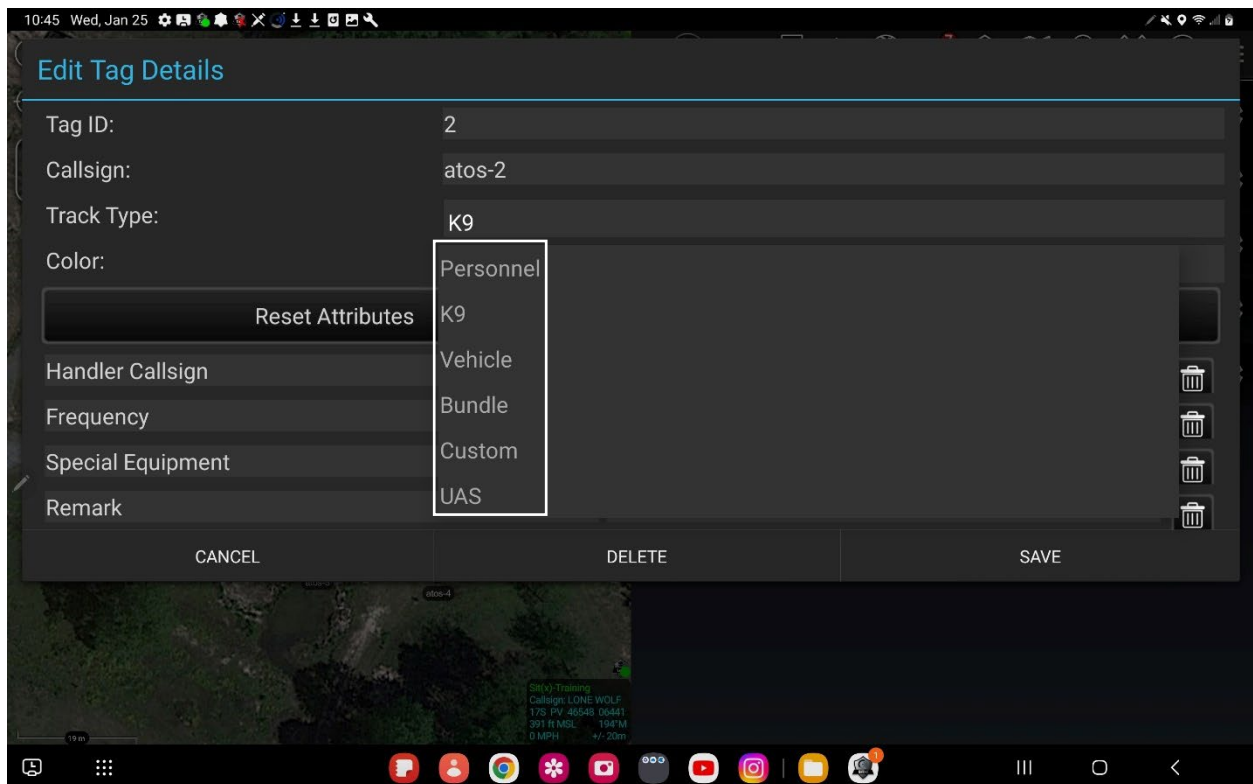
10:45 Wed, Jan 25

Edit Tag Details

Tag ID: 2

Callsign: atos-2

Track Type: K9

Color:

Personnel
K9
Vehicle
Bundle
Custom
UAS

Reset Attributes

Handler Callsign

Frequency

Special Equipment

Remark

CANCEL

DELETE

SAVE

atos-4

Sit(x)-Training
Callsign: LONE WOLF
17S PV 46548 06441
391 ft MSL 194°M
0 MPH +/- 20m

19 m